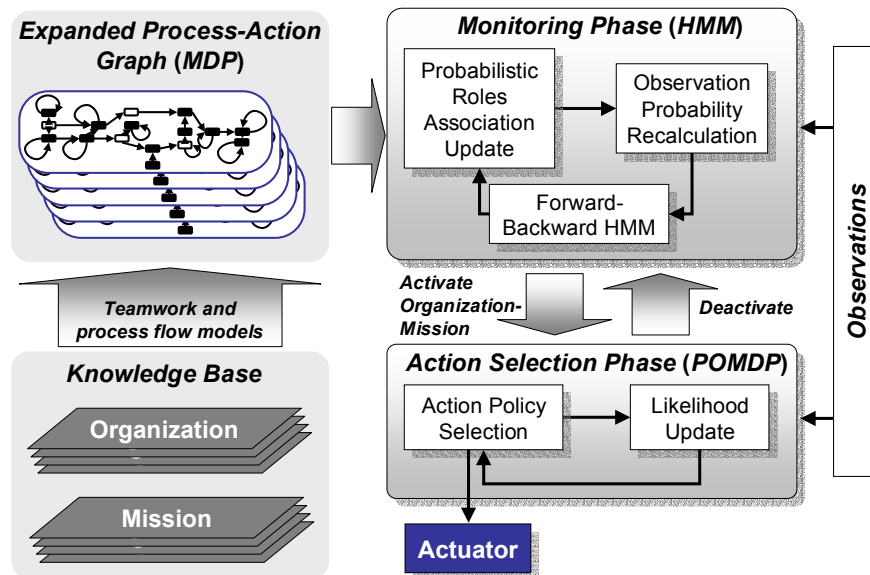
Expanded Process-Action Graph (MDP)

Teamwork and process flow models

Knowledge Base

Organization

Mission

Monitoring Phase (HMM)

Probabilistic Roles Association Update

Observation Probability Recalculation

Forward-Backward HMM

Activate Organization-Mission

Deactivate

Action Selection Phase (POMDP)

Action Policy Selection

Likelihood Update

Actuator

Observations